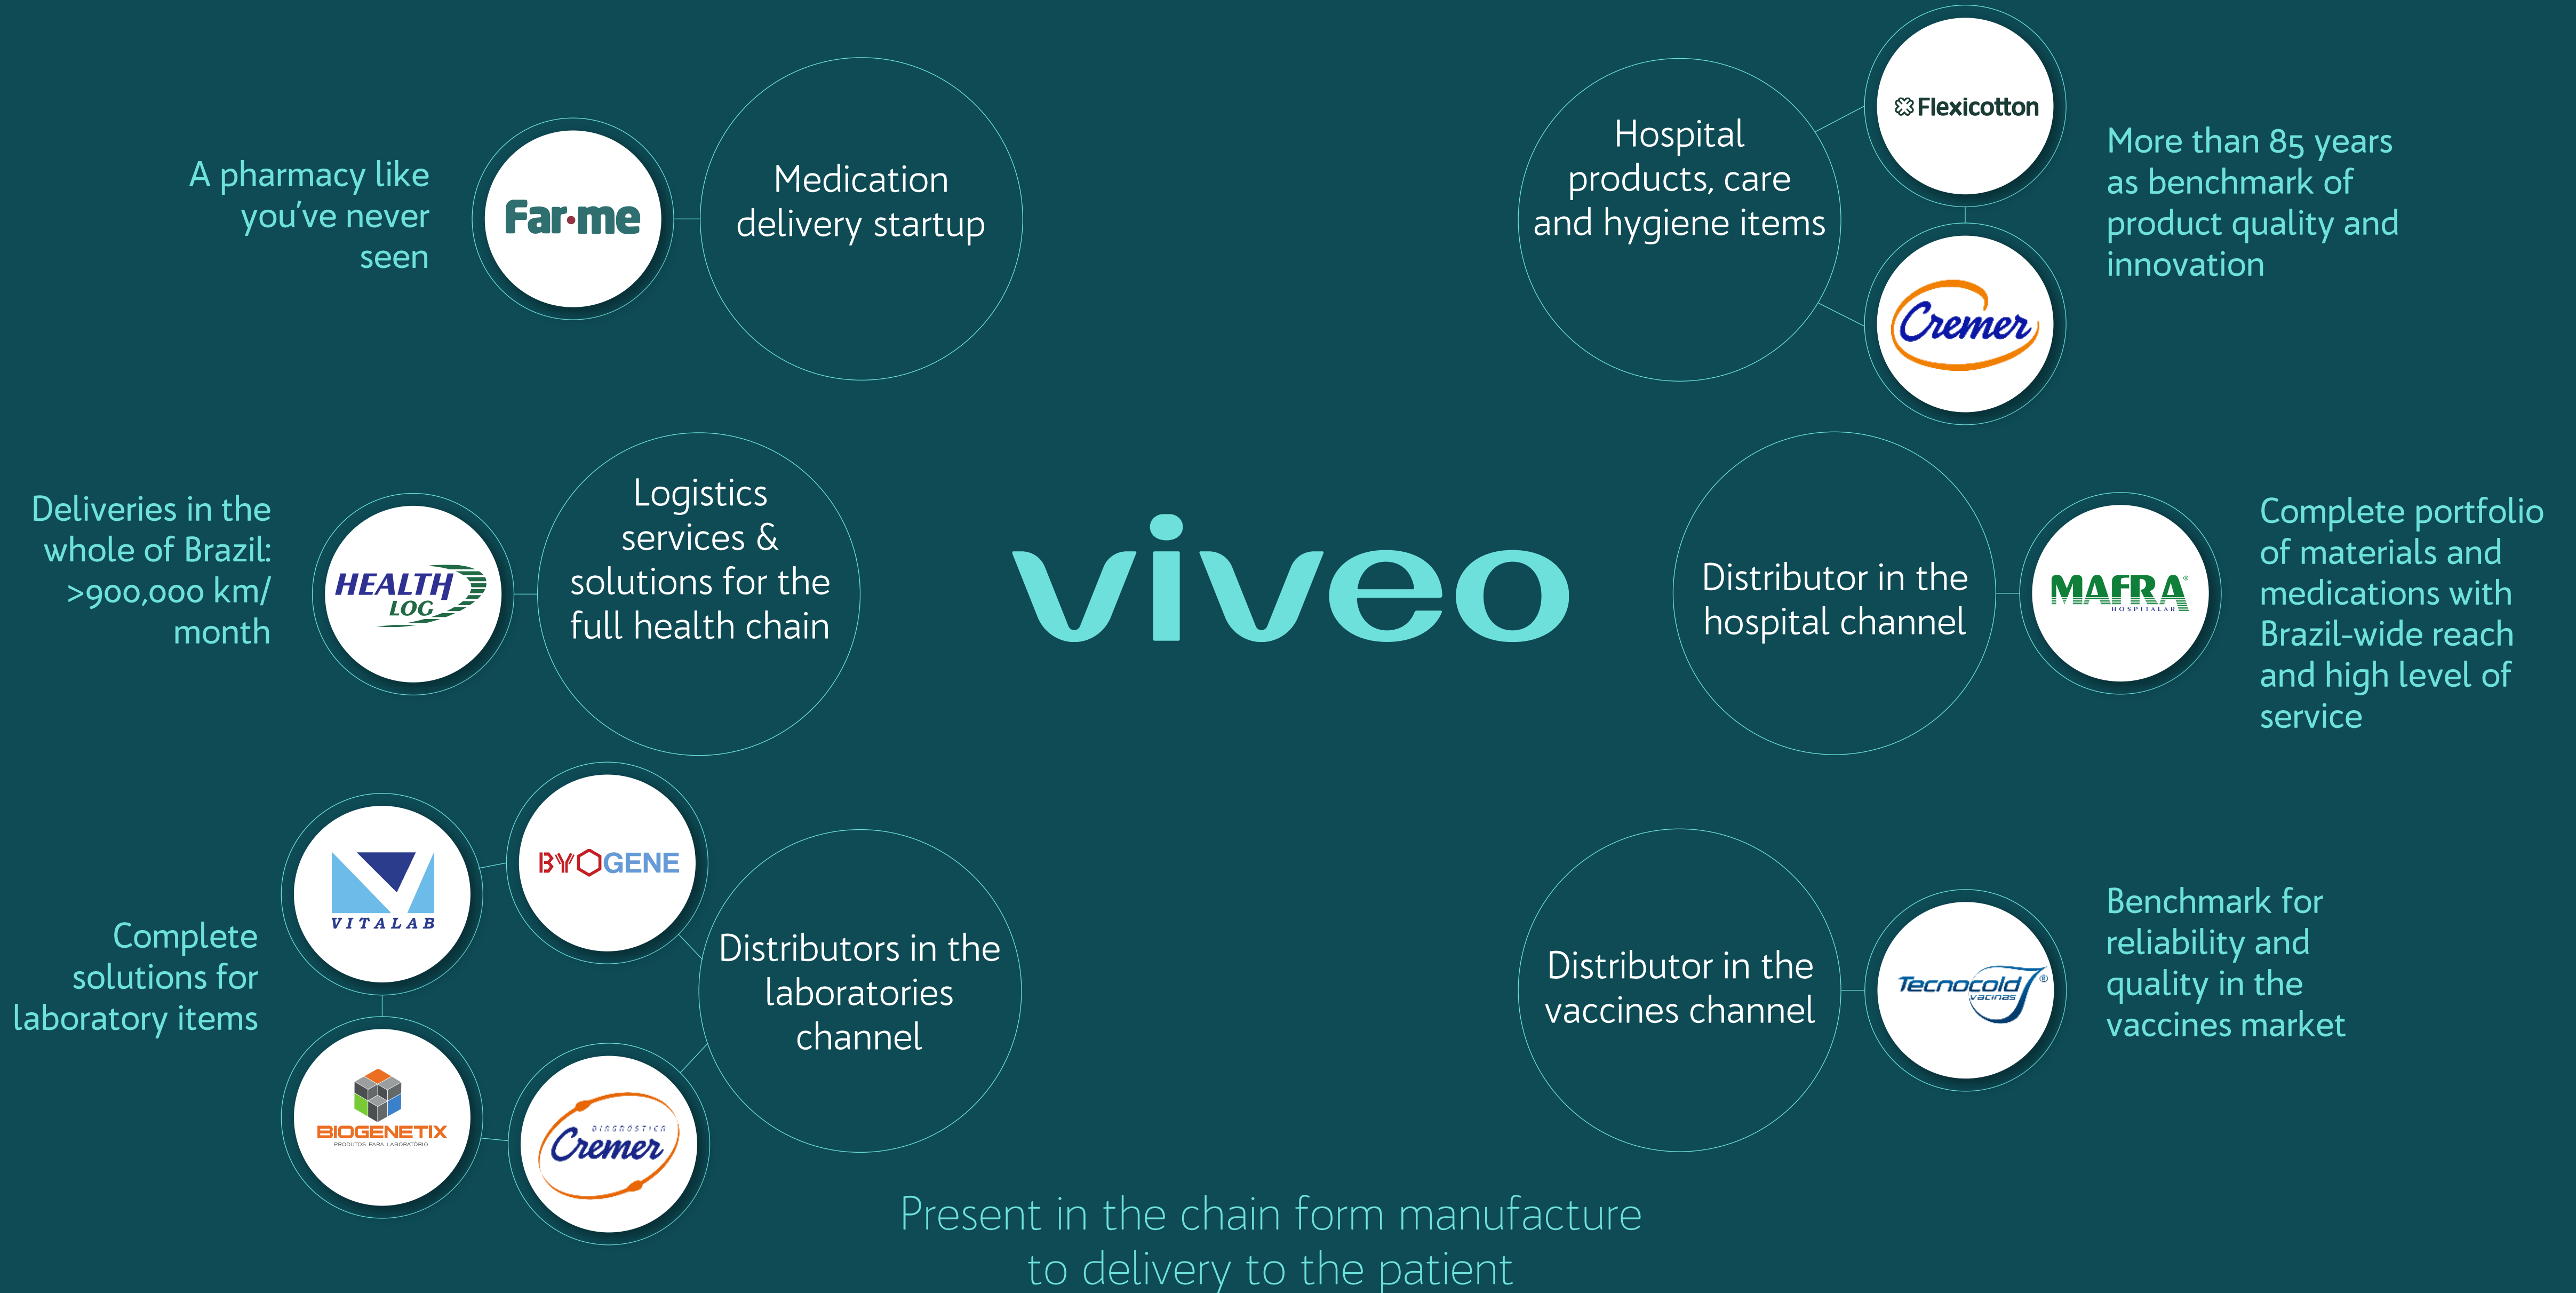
A pharmacy like you've never seen

Far·me

Medication delivery startup

Hospital products, care and hygiene items

Flexicotton

Cremer

More than 85 years as benchmark of product quality and innovation

Deliveries in the whole of Brazil: >900,000 km/ month

HEALTH LOG

Logistics services & solutions for the full health chain

viveo

Distributor in the hospital channel

MAFRA HOSPITALAR

Complete portfolio of materials and medications with Brazil-wide reach and high level of service

VITALAB

BYOGENE

Complete solutions for laboratory items

Distributors in the laboratories channel

BIOGENETIX PRODUTOS PARA LABORATÓRIO

DIAGNOSTICA Cremer

Distributor in the vaccines channel

Tecnocold vacinas

Benchmark for reliability and quality in the vaccines market

Present in the chain form manufacture to delivery to the patient